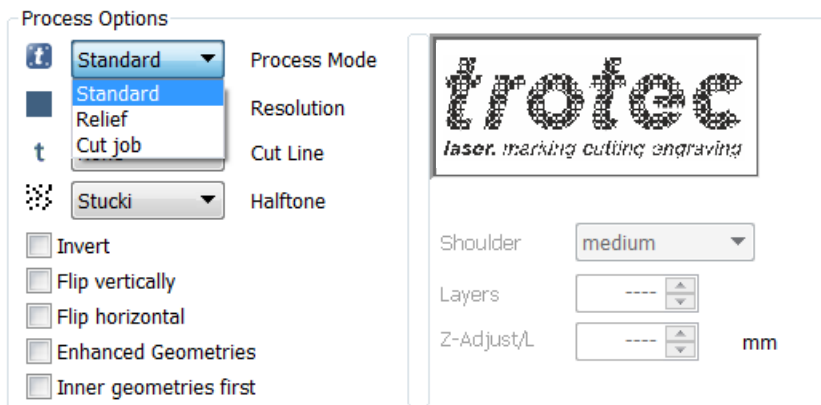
Process Options

Standard

Process Mode

Standard
Relief
Cut job

Resolution

Cut Line

Stucki

Halftone

Invert

Flip vertically

Flip horizontal

Enhanced Geometries

Inner geometries first

trotec
laser. marking cutting engraving

Shoulder medium

Layers ----

Z-Adjust/L ---- mm